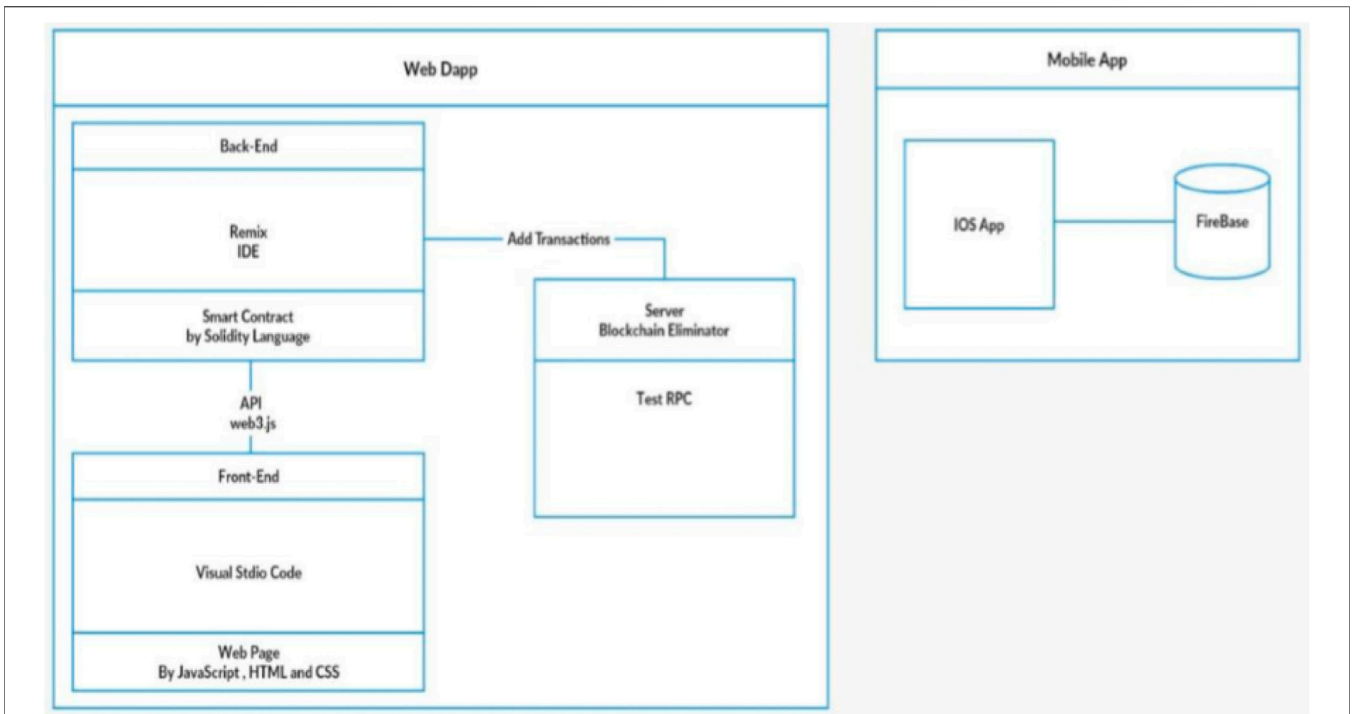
Web Dapp

Back-End

Remix
IDE

Smart Contract
by Solidity Language

API
web3.js

Front-End

Visual Stdio Code

Web Page
By JavaScript , HTML and CSS

Add Transactions

Server
Blockchain Eliminator

Test RPC

Mobile App

IOS App

FireBase